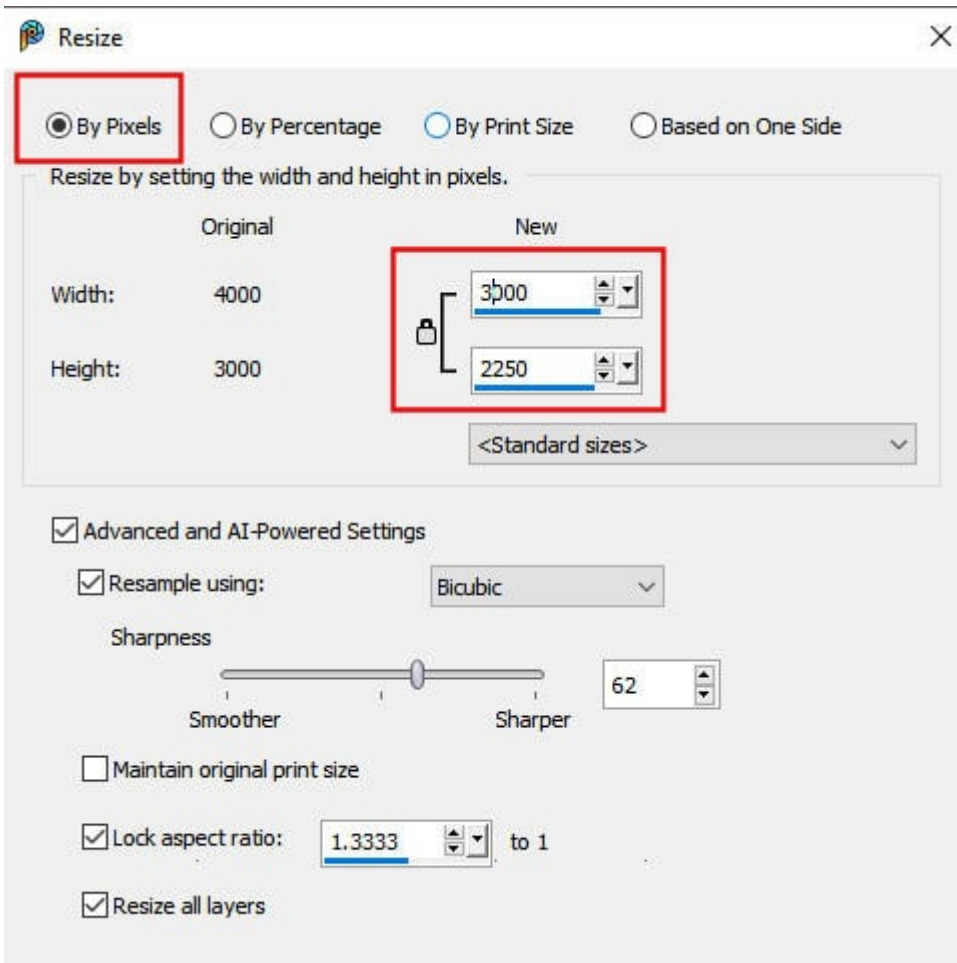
Resize

By Pixels
By Percentage
By Print Size
Based on One Side

Resize by setting the width and height in pixels.

Original
New

Width: 4000
3000

Height: 3000
2250

<Standard sizes>

Advanced and AI-Powered Settings

Resample using:
Bicubic

Sharpness

Smoother
Sharper
62

Maintain original print size

Lock aspect ratio:
1.3333
to 1

Resize all layers